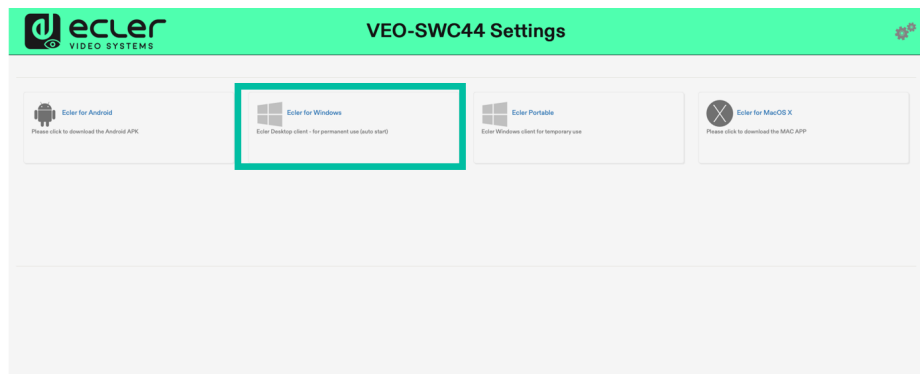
ecler VIDEO SYSTEMS

VEO-SWC44 Settings

Ecler for Android
Please click to download the Android APK

Ecler for Windows
Ecler Desktop client - for permanent use (auto start)

Ecler Portable
Ecler Windows client for temporary use

Ecler for MacOS X
Please click to download the MAC APP